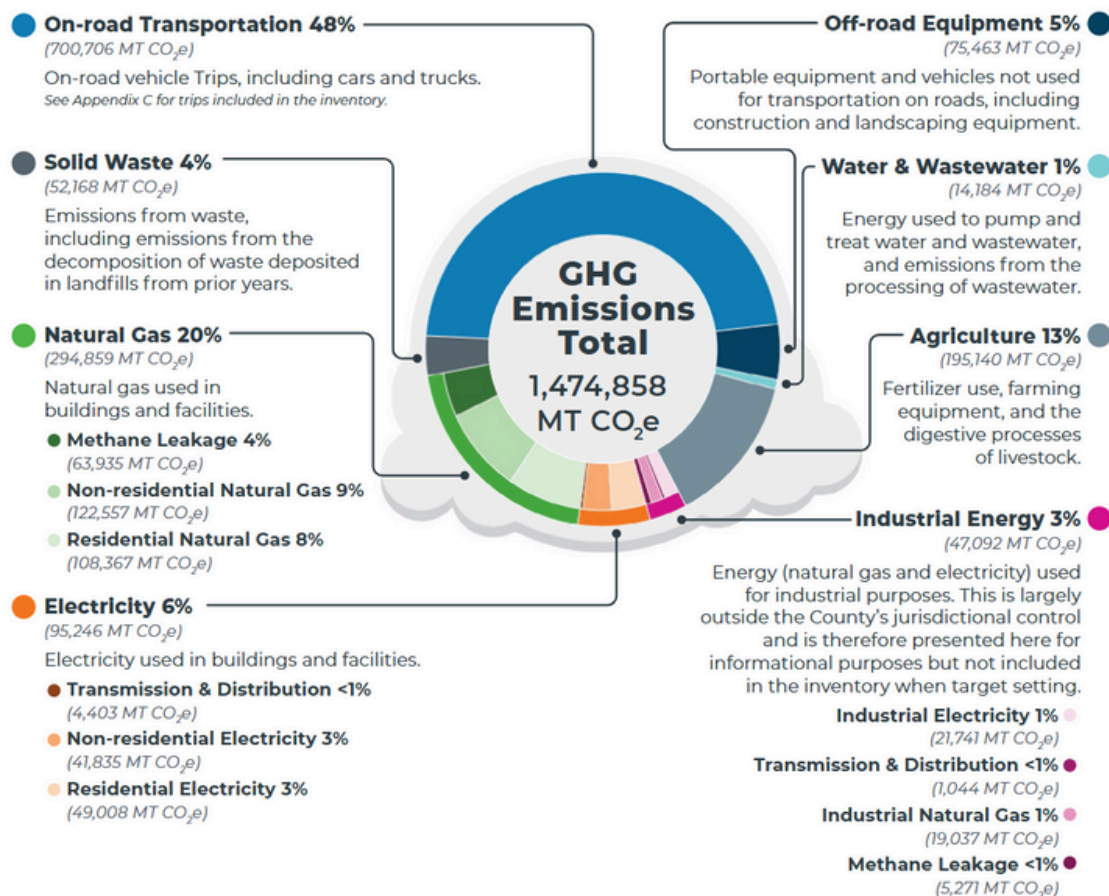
On-road Transportation 48%
(700,706 MT $CO_2e$)
On-road vehicle Trips, including cars and trucks.
See Appendix C for trips included in the inventory.

Solid Waste 4%
(52,168 MT $CO_2e$)
Emissions from waste, including emissions from the decomposition of waste deposited in landfills from prior years.

Natural Gas 20%
(294,859 MT $CO_2e$)
Natural gas used in buildings and facilities.
Methane Leakage 4%
(63,935 MT $CO_2e$)
Non-residential Natural Gas 9%
(122,557 MT $CO_2e$)
Residential Natural Gas 8%
(108,367 MT $CO_2e$)

Electricity 6%
(95,246 MT $CO_2e$)
Electricity used in buildings and facilities.
Transmission & Distribution <1%
(4,403 MT $CO_2e$)
Non-residential Electricity 3%
(41,835 MT $CO_2e$)
Residential Electricity 3%
(49,008 MT $CO_2e$)

GHG Emissions Total
1,474,858 MT $CO_2e$

Off-road Equipment 5%
(75,463 MT $CO_2e$)
Portable equipment and vehicles not used for transportation on roads, including construction and landscaping equipment.

Water & Wastewater 1%
(14,184 MT $CO_2e$)
Energy used to pump and treat water and wastewater, and emissions from the processing of wastewater.

Agriculture 13%
(195,140 MT $CO_2e$)
Fertilizer use, farming equipment, and the digestive processes of livestock.

Industrial Energy 3%
(47,092 MT $CO_2e$)
Energy (natural gas and electricity) used for industrial purposes. This is largely outside the County's jurisdictional control and is therefore presented here for informational purposes but not included in the inventory when target setting.
Industrial Electricity 1%
(21,741 MT $CO_2e$)
Transmission & Distribution <1%
(1,044 MT $CO_2e$)
Industrial Natural Gas 1%
(19,037 MT $CO_2e$)
Methane Leakage <1%
(5,271 MT $CO_2e$)